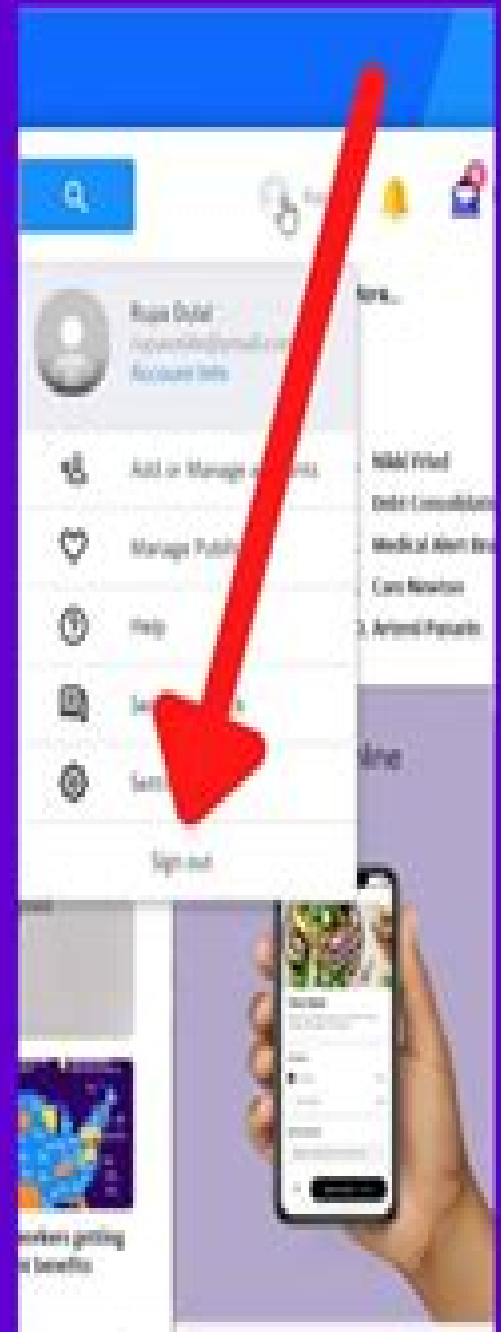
Rupa Dulal
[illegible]@gmail.com
Account Info

Add or Manage a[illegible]nts

Manage Publi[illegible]

Help

Se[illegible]

Sett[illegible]

Sign out

More...

Nikki Fried
Debt Consolidation
Medical Alert Bra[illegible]
Cam Newton
D. Antoni Pizzaro

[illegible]line

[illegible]orkers getting
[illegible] benefits